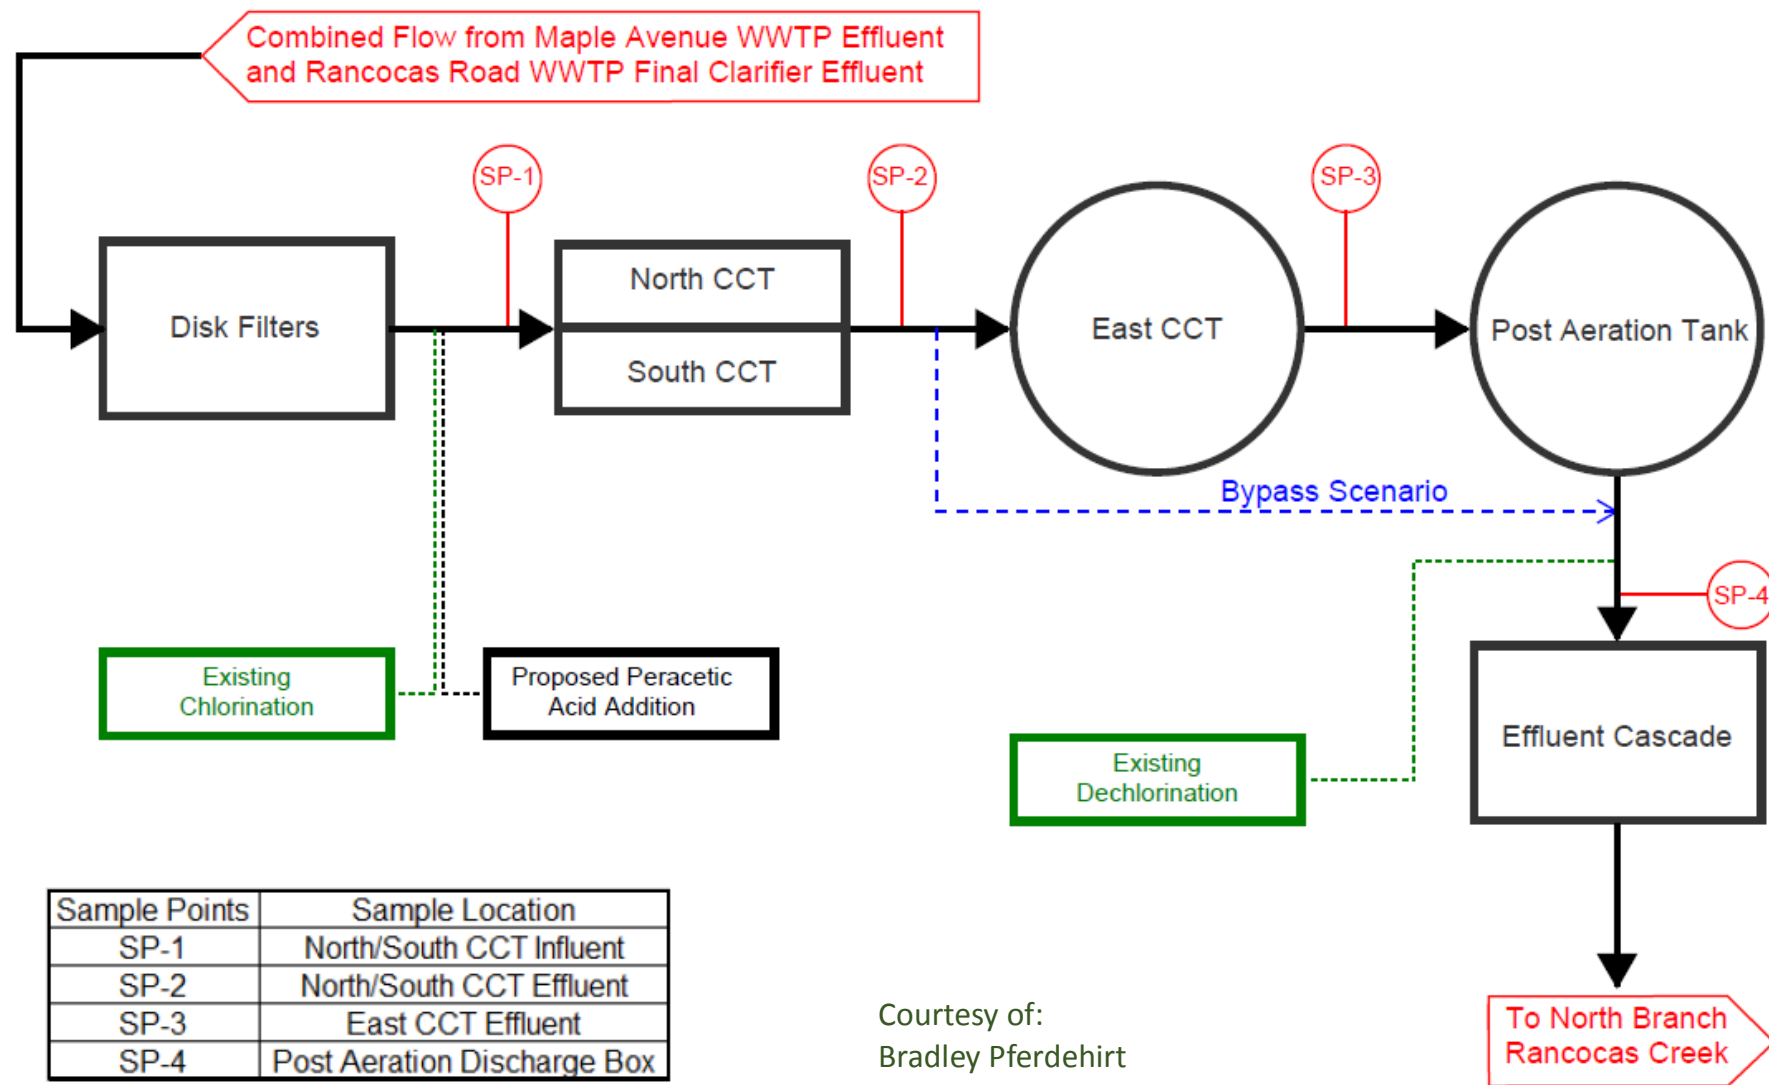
Combined Flow from Maple Avenue WWTP Effluent and Rancocas Road WWTP Final Clarifier Effluent

SP-1

SP-2

SP-3

Disk Filters

North CCT

South CCT

East CCT

Post Aeration Tank

Bypass Scenario

SP-4

Existing Chlorination

Proposed Peracetic Acid Addition

Effluent Cascade

Existing Dechlorination

| Sample Points | Sample Location |
|---|---|
| SP-1 | North/South CCT Influent |
| SP-2 | North/South CCT Effluent |
| SP-3 | East CCT Effluent |
| SP-4 | Post Aeration Discharge Box |

Courtesy of:
Bradley Pferdehirt

To North Branch Rancocas Creek